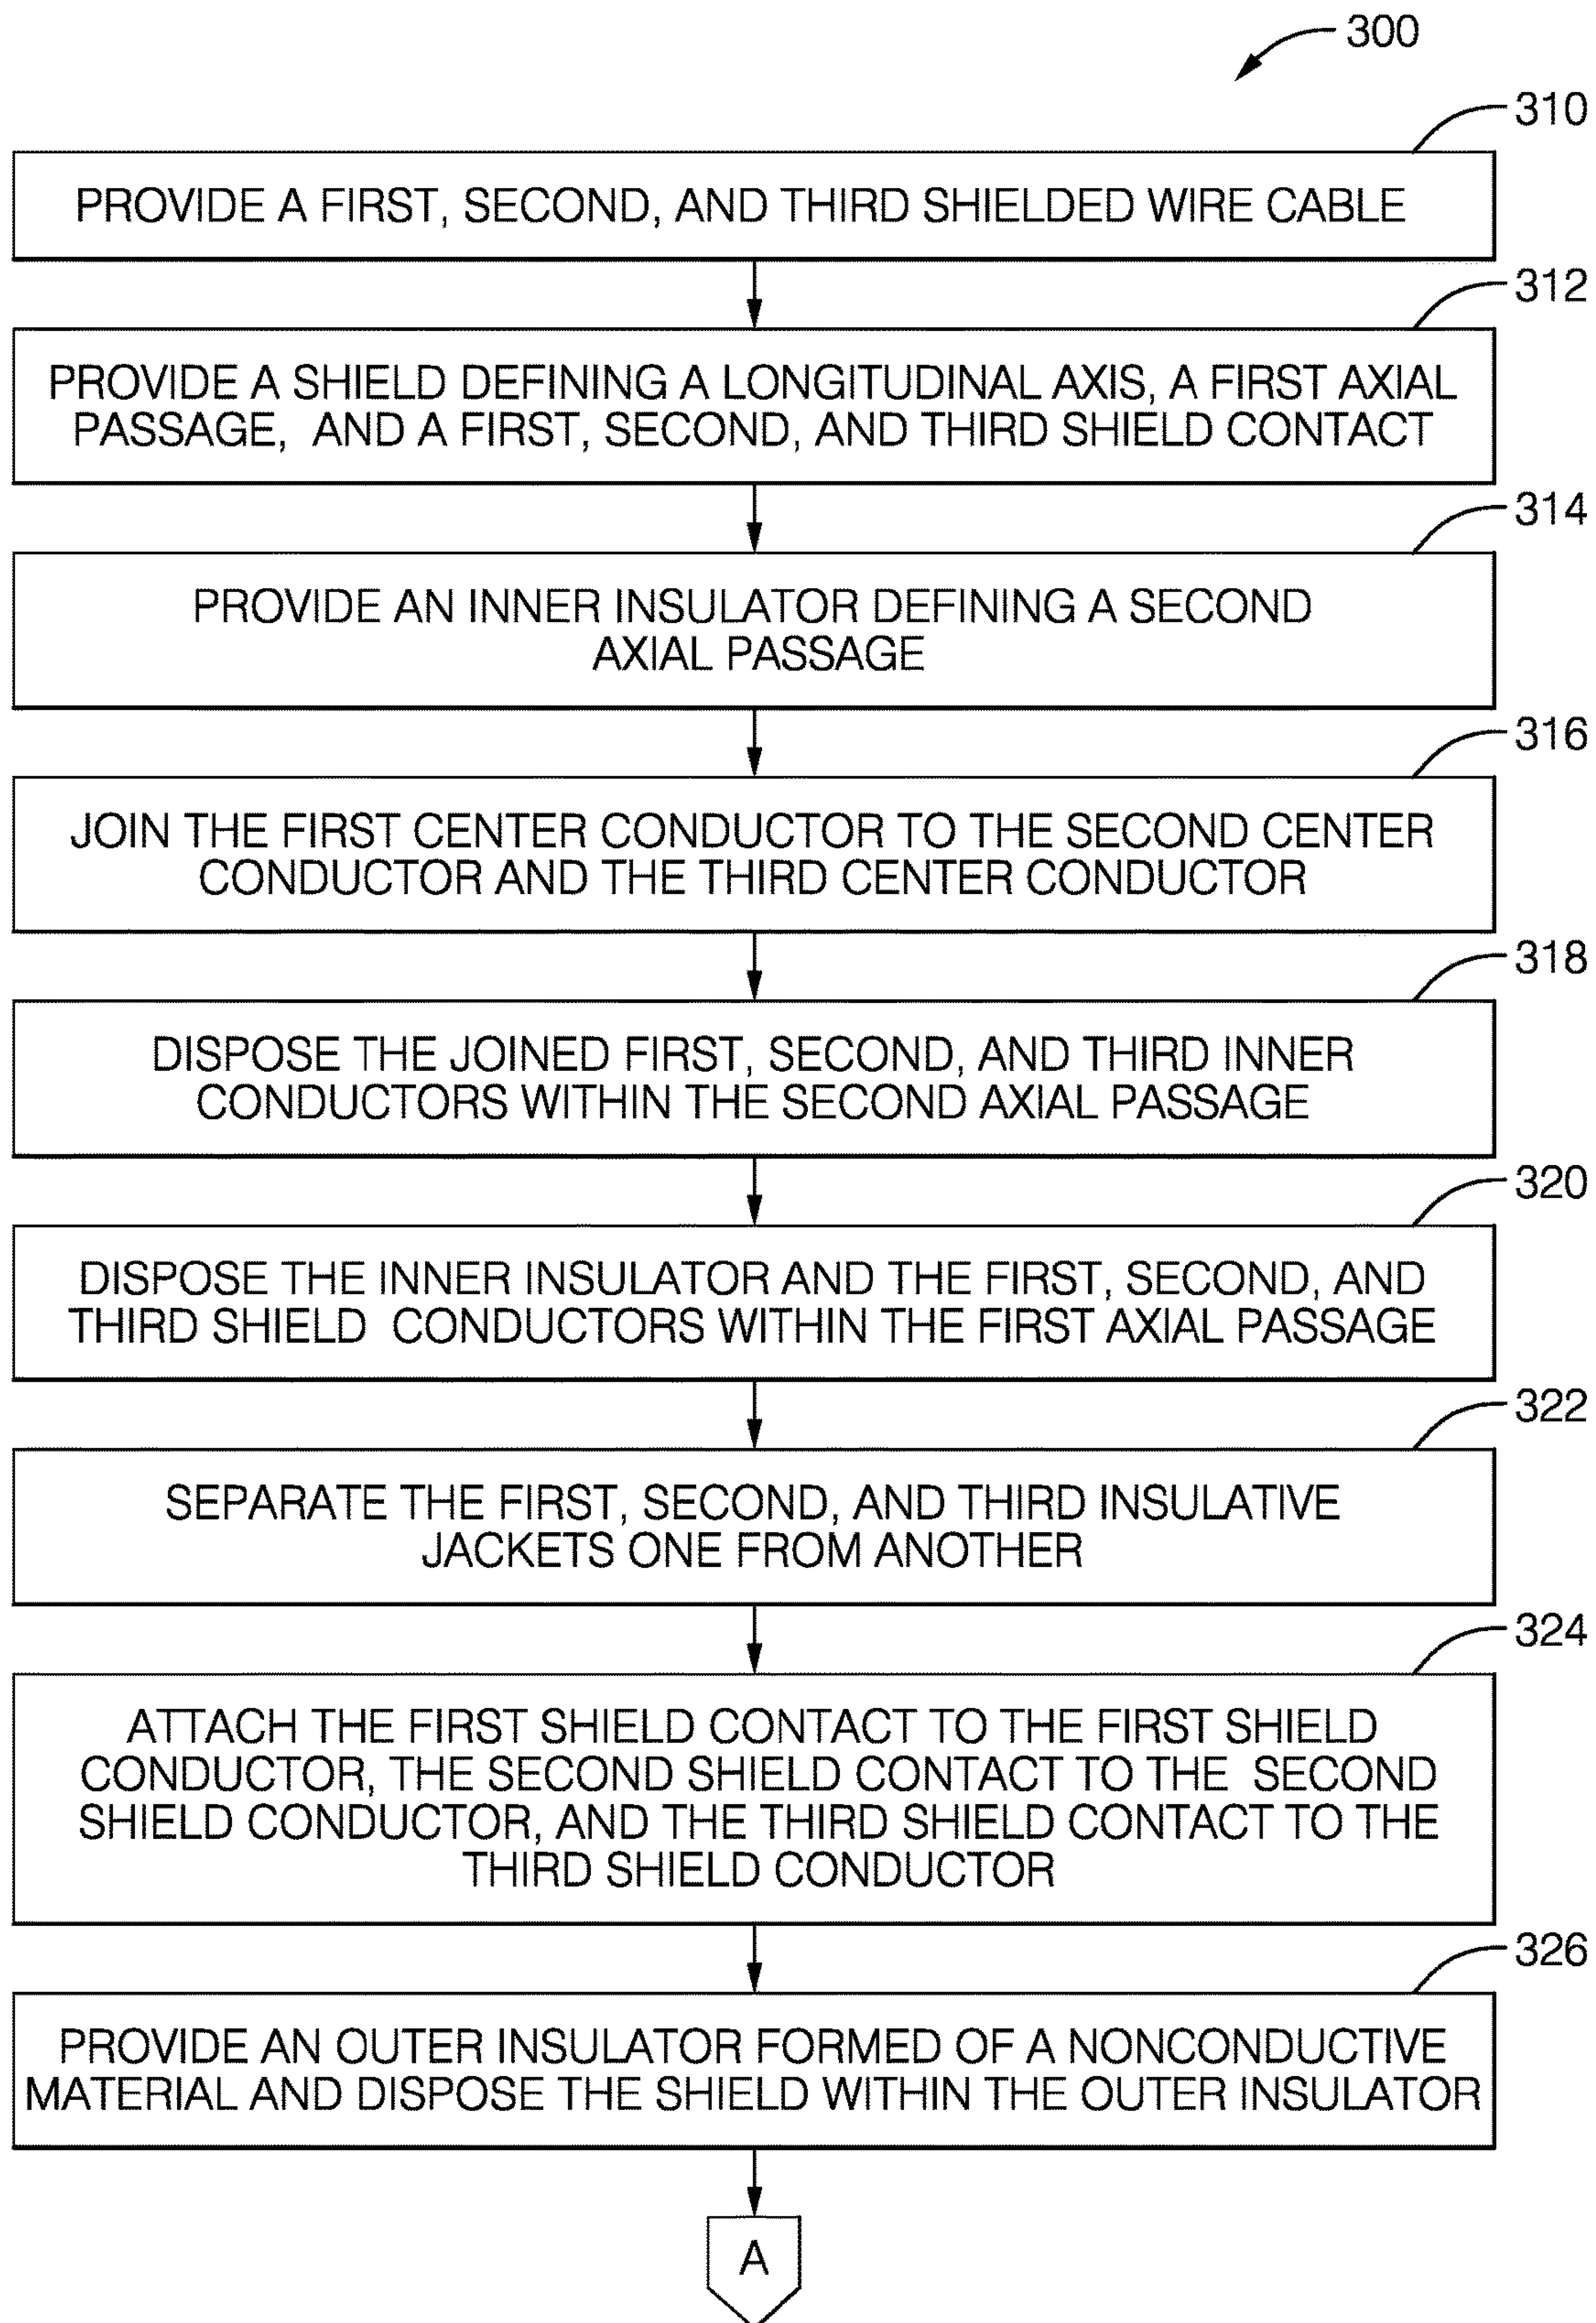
300

310

PROVIDE A FIRST, SECOND, AND THIRD SHIELDED WIRE CABLE

312

PROVIDE A SHIELD DEFINING A LONGITUDINAL AXIS, A FIRST AXIAL PASSAGE, AND A FIRST, SECOND, AND THIRD SHIELD CONTACT

314

PROVIDE AN INNER INSULATOR DEFINING A SECOND AXIAL PASSAGE

316

JOIN THE FIRST CENTER CONDUCTOR TO THE SECOND CENTER CONDUCTOR AND THE THIRD CENTER CONDUCTOR

318

DISPOSE THE JOINED FIRST, SECOND, AND THIRD INNER CONDUCTORS WITHIN THE SECOND AXIAL PASSAGE

320

DISPOSE THE INNER INSULATOR AND THE FIRST, SECOND, AND THIRD SHIELD CONDUCTORS WITHIN THE FIRST AXIAL PASSAGE

322

SEPARATE THE FIRST, SECOND, AND THIRD INSULATIVE JACKETS ONE FROM ANOTHER

324

ATTACH THE FIRST SHIELD CONTACT TO THE FIRST SHIELD CONDUCTOR, THE SECOND SHIELD CONTACT TO THE SECOND SHIELD CONDUCTOR, AND THE THIRD SHIELD CONTACT TO THE THIRD SHIELD CONDUCTOR

326

PROVIDE AN OUTER INSULATOR FORMED OF A NONCONDUCTIVE MATERIAL AND DISPOSE THE SHIELD WITHIN THE OUTER INSULATOR

A